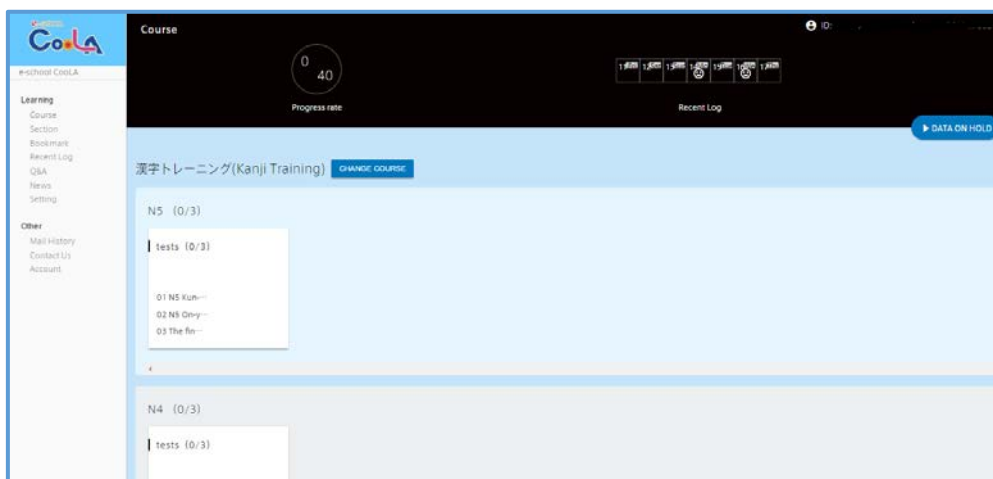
CooLA

e-school CooLA

Learning
Course
Section
Bookmark
Recent Log
Q&A
News
Setting

Other
Mail History
Contact Us
Account

Course

0
40
Progress rate

Recent Log

ID:

▶ DATA ON HOLD

漢字トレーニング(Kanji Training) CHANGE COURSE

N5 (0/3)

tests (0/3)

01 N5 Kun-···
02 N5 On-y···
03 The fin···

N4 (0/3)

tests (0/3)